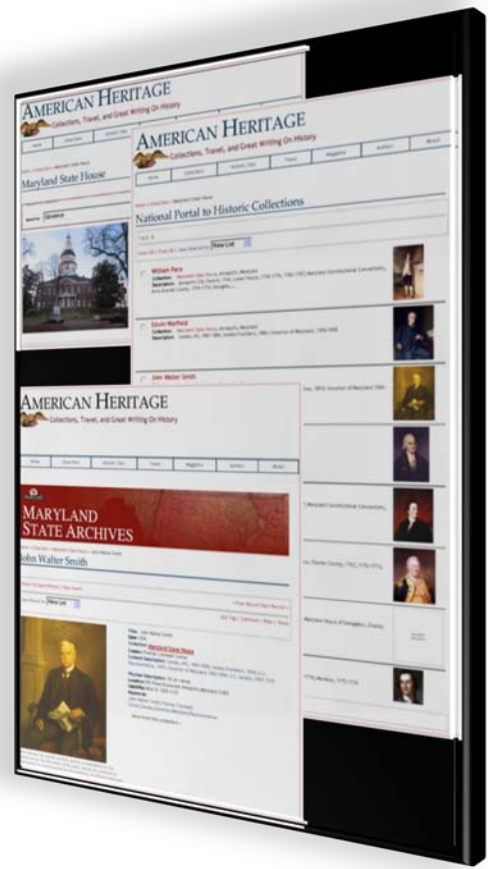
AMERICAN HERITAGE
Collections, Travel, and Great Writing On History

Maryland State House

AMERICAN HERITAGE
Collections, Travel, and Great Writing On History

Home | Collections | Historic Sites | Travel | Magazine | Authors | About

National Portal to Historic Collections

William Paca

Edwin Warfield

John Walter Smith

AMERICAN HERITAGE
Collections, Travel, and Great Writing On History

Home | Collections | Historic Sites | Travel | Magazine | Authors | About

MARYLAND STATE ARCHIVES

John Walter Smith

Title: John Walter Smith

Collection: Maryland State House

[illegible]